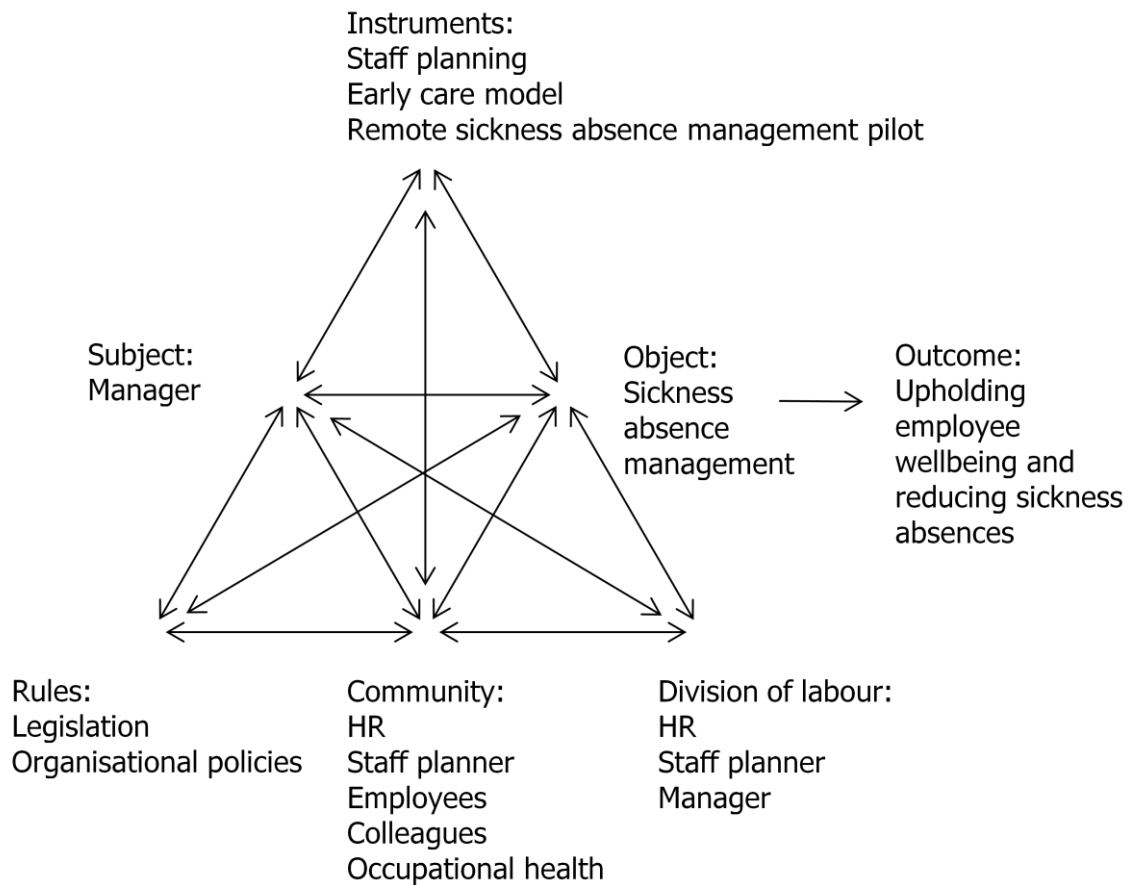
Instruments:
Staff planning
Early care model
Remote sickness absence management pilot

Subject:
Manager

Object:
Sickness absence management

Outcome:
Upholding employee wellbeing and reducing sickness absences

Rules:
Legislation
Organisational policies

Community:
HR
Staff planner
Employees
Colleagues
Occupational health

Division of labour:
HR
Staff planner
Manager